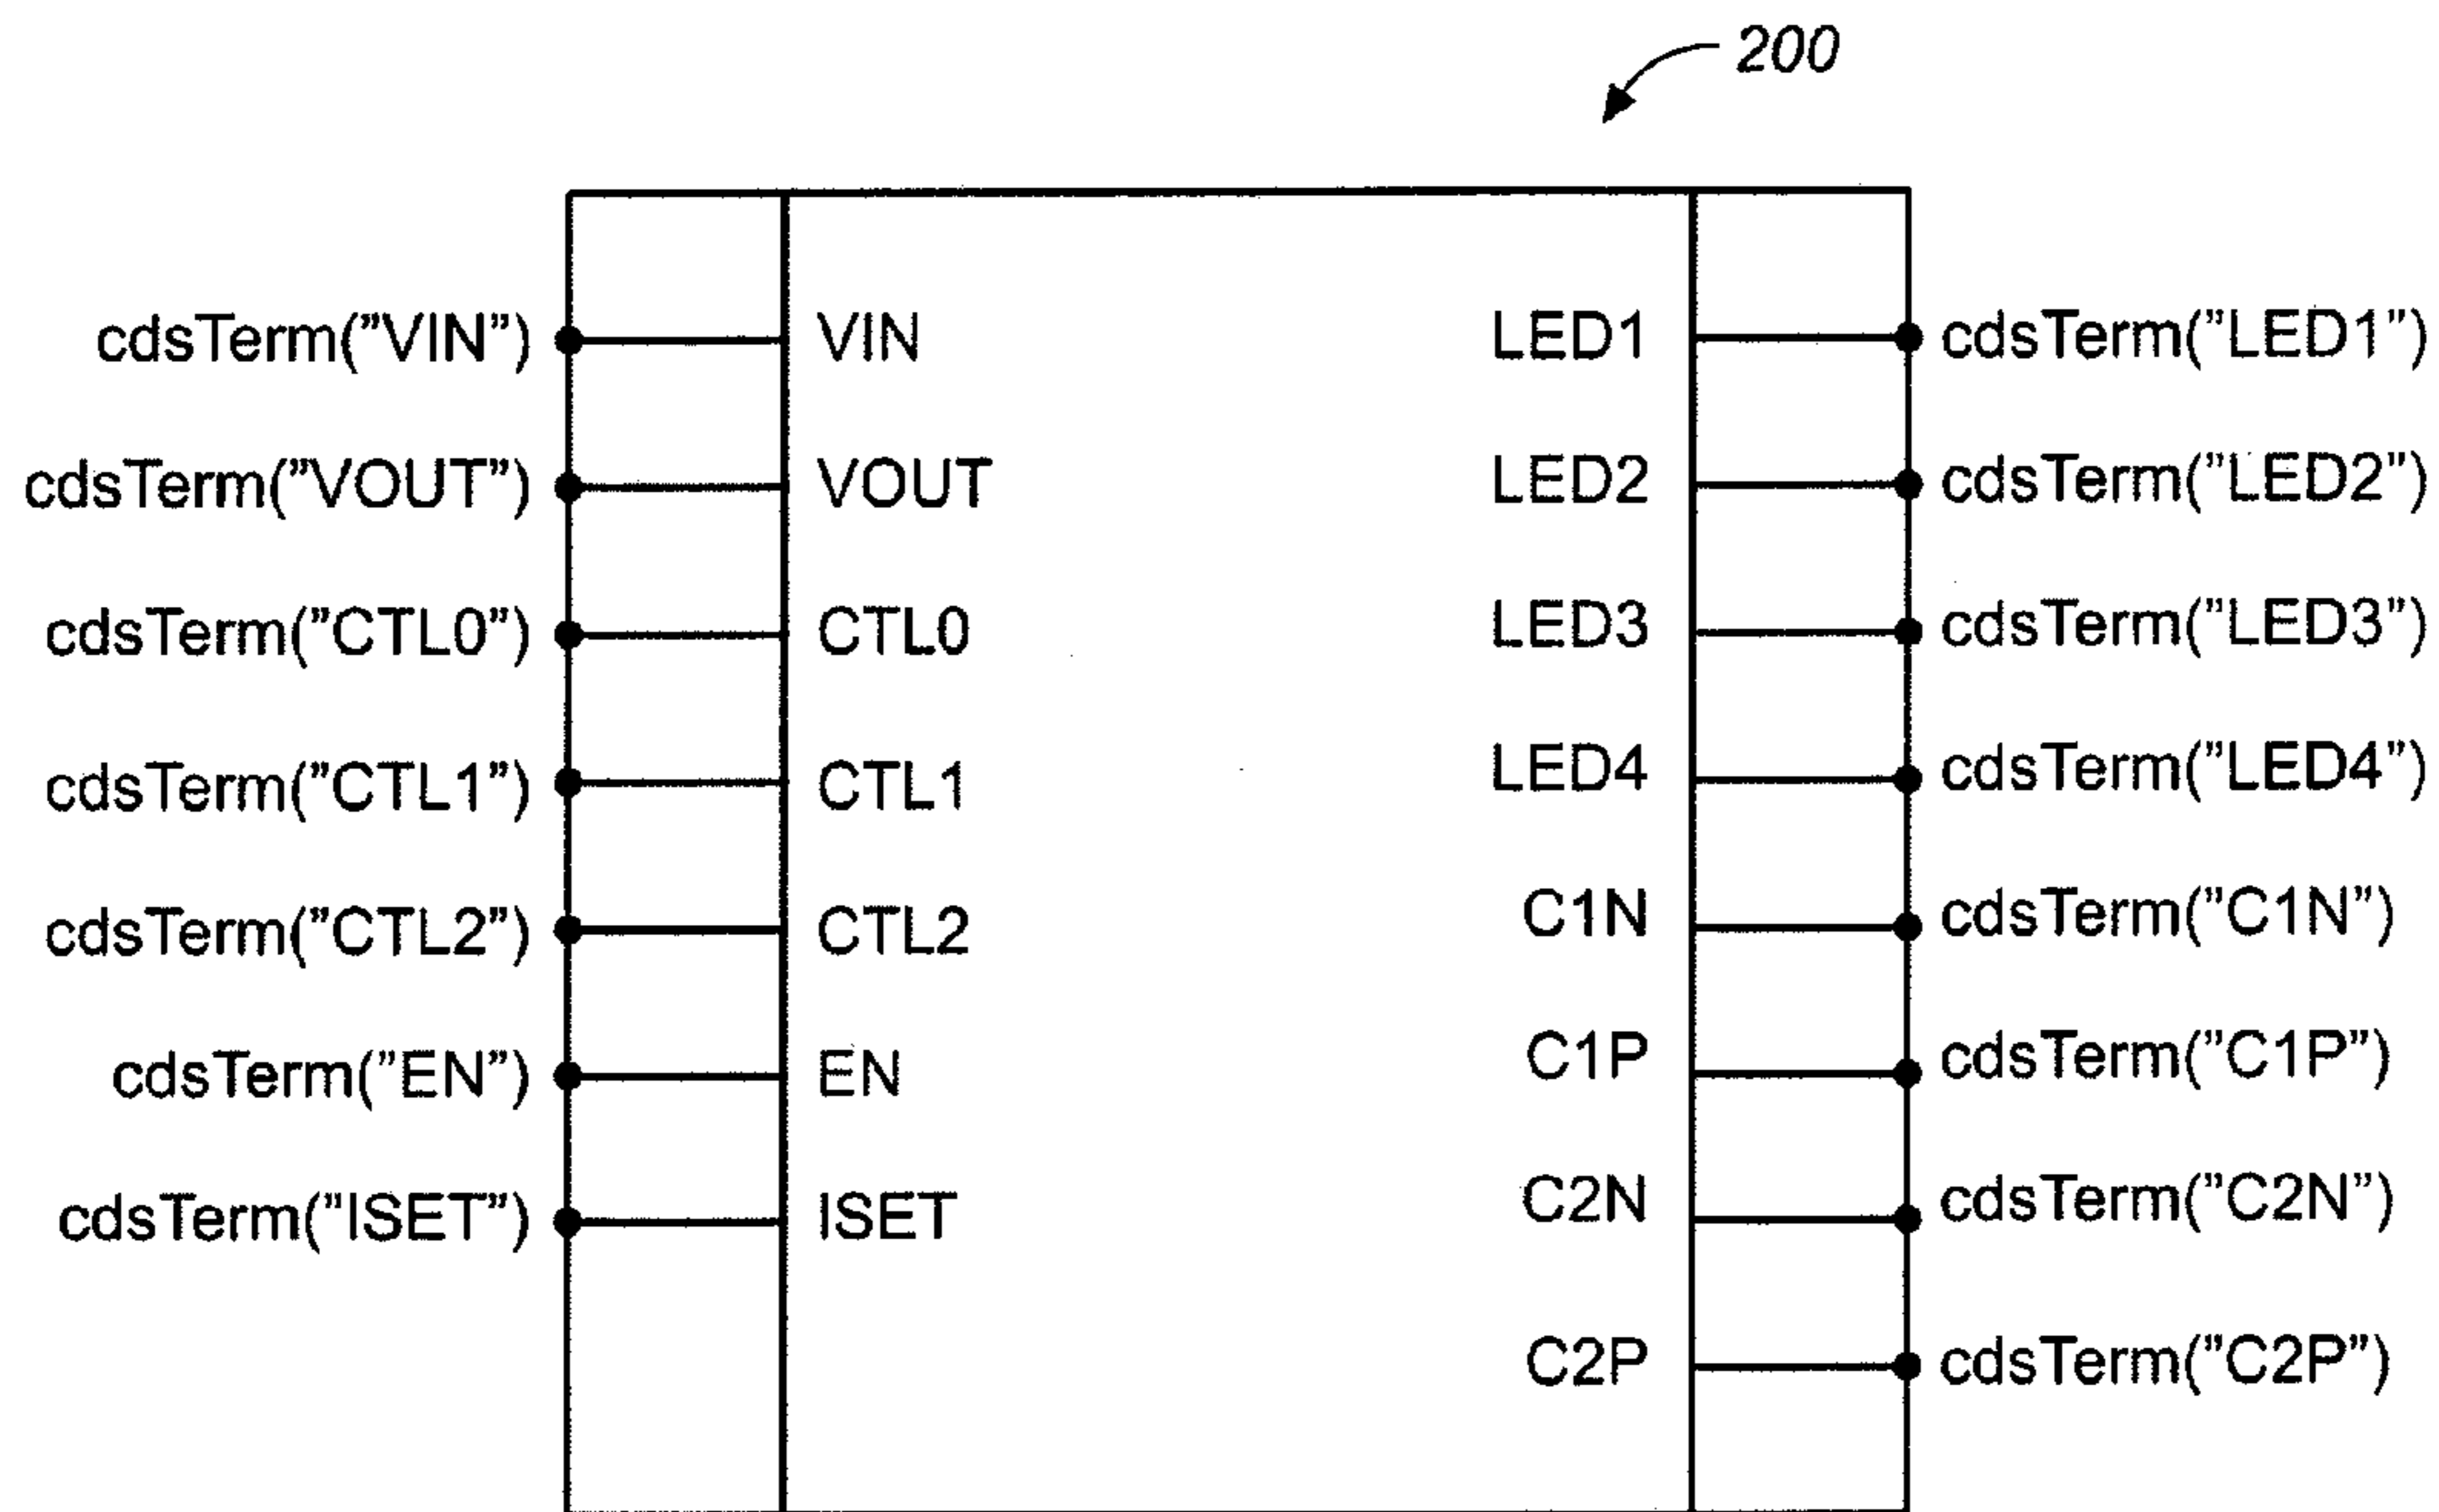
200

cdsTerm("VIN") VIN
cdsTerm("VOUT") VOUT
cdsTerm("CTL0") CTL0
cdsTerm("CTL1") CTL1
cdsTerm("CTL2") CTL2
cdsTerm("EN") EN
cdsTerm("ISET") ISET

LED1 cdsTerm("LED1")
LED2 cdsTerm("LED2")
LED3 cdsTerm("LED3")
LED4 cdsTerm("LED4")
C1N cdsTerm("C1N")
C1P cdsTerm("C1P")
C2N cdsTerm("C2N")
C2P cdsTerm("C2P")